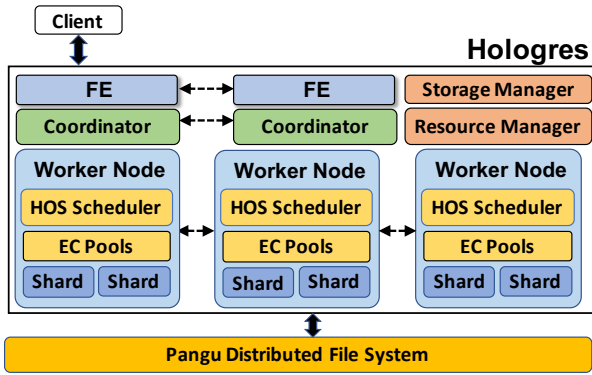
Client

Hologres

FE

FE

Storage Manager

Coordinator

Coordinator

Resource Manager

Worker Node

HOS Scheduler

EC Pools

Shard

Shard

Worker Node

HOS Scheduler

EC Pools

Shard

Shard

Worker Node

HOS Scheduler

EC Pools

Shard

Shard

Pangu Distributed File System